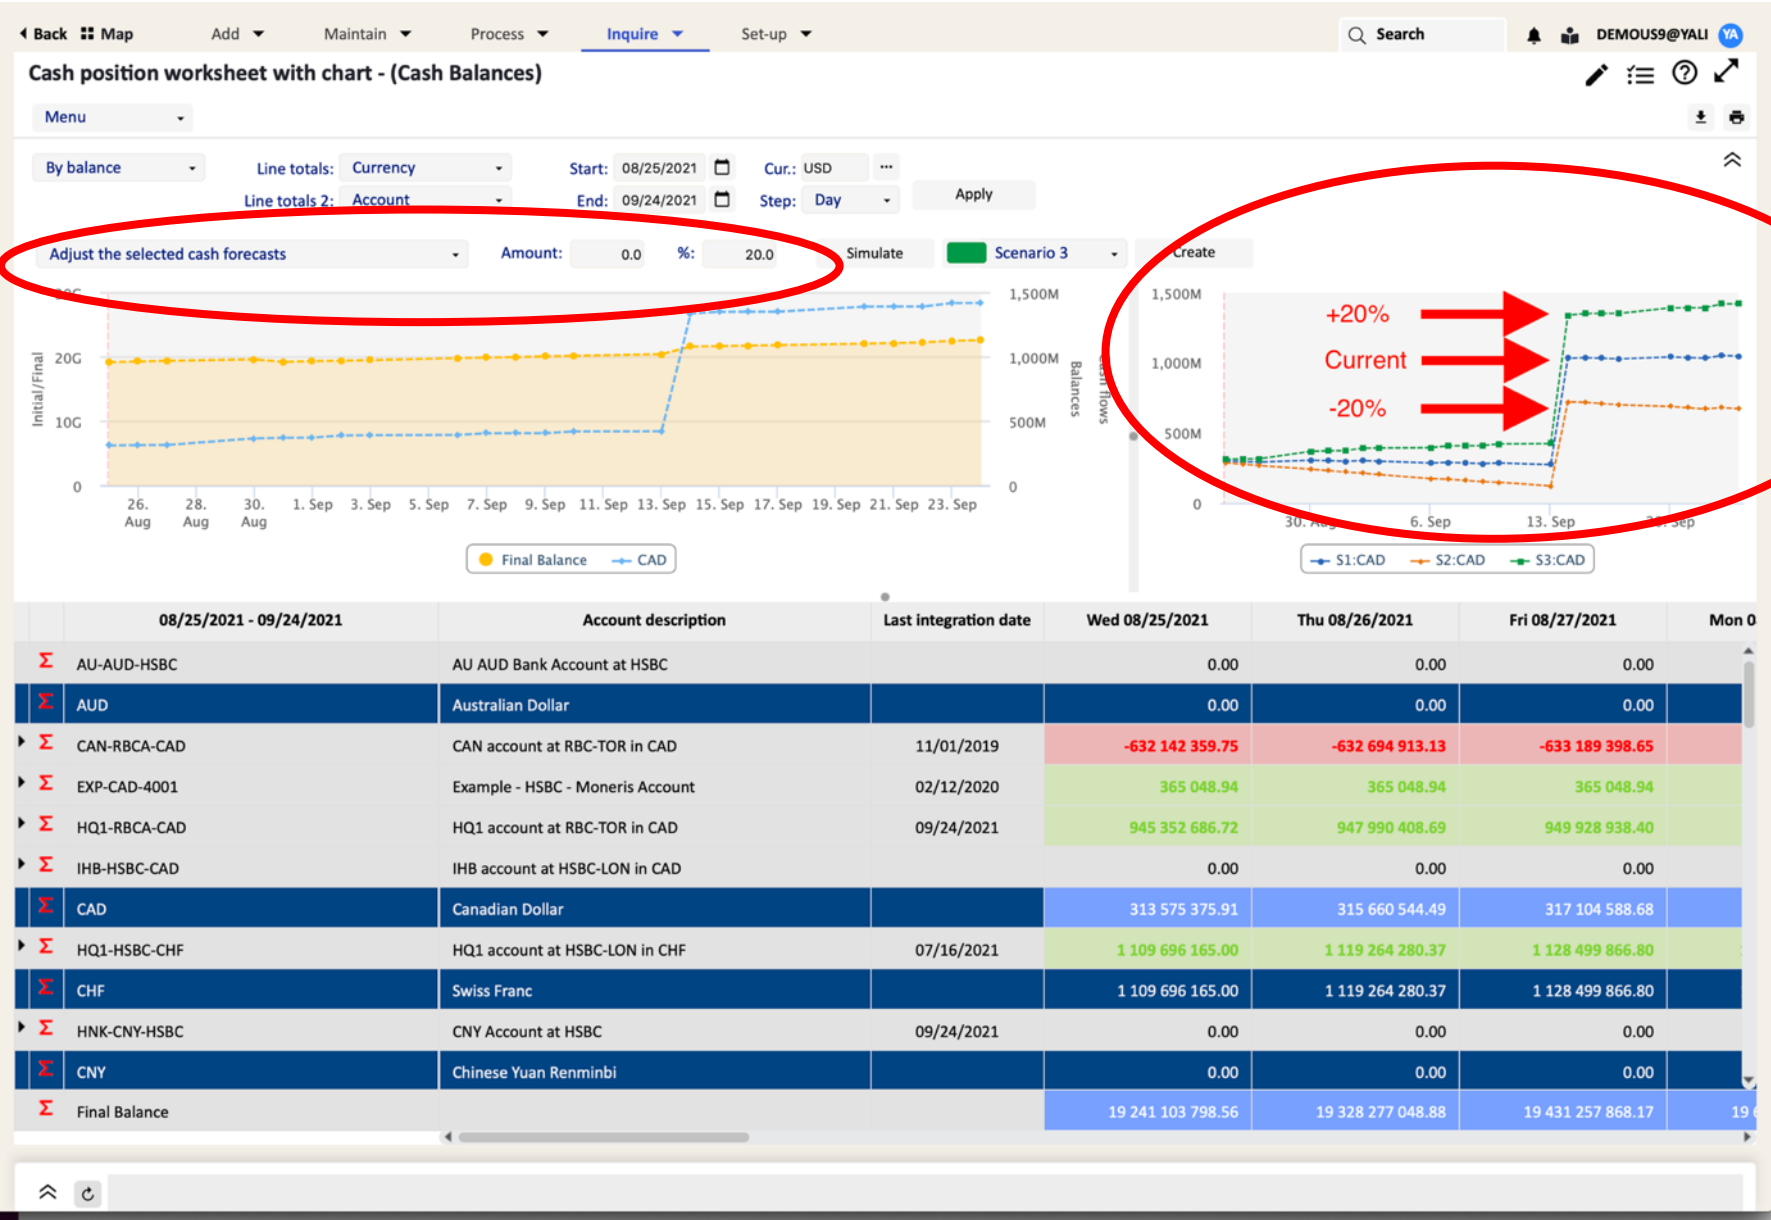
Back Map Add Maintain Process Inquire Set-up Search DEMOUS9@YALI YA

Cash position worksheet with chart - (Cash Balances)

Menu

By balance Line totals: Currency Start: 08/25/2021 Cur.: USD
Line totals 2: Account End: 09/24/2021 Step: Day Apply

Adjust the selected cash forecasts Amount: 0.0 %: 20.0 Simulate Scenario 3 Create

20G 10G 0 Initial/Final 1,500M 1,000M 500M 0 Balances Cash flows
26. Aug 28. Aug 30. Aug 1. Sep 3. Sep 5. Sep 7. Sep 9. Sep 11. Sep 13. Sep 15. Sep 17. Sep 19. Sep 21. Sep 23. Sep
Final Balance CAD

1,500M 1,000M 500M 0
+20%
Current
-20%
30. Aug 6. Sep 13. Sep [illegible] Sep
S1:CAD S2:CAD S3:CAD

| | 08/25/2021 - 09/24/2021 | Account description | Last integration date | Wed 08/25/2021 | Thu 08/26/2021 | Fri 08/27/2021 | Mon 0 |
|---|---|---|---|---|---|---|---|
| Σ | AU-AUD-HSBC | AU AUD Bank Account at HSBC | | 0.00 | 0.00 | 0.00 | |
| Σ | AUD | Australian Dollar | | 0.00 | 0.00 | 0.00 | |
| Σ | CAN-RBCA-CAD | CAN account at RBC-TOR in CAD | 11/01/2019 | -632 142 359.75 | -632 694 913.13 | -633 189 398.65 | |
| Σ | EXP-CAD-4001 | Example - HSBC - Moneris Account | 02/12/2020 | 365 048.94 | 365 048.94 | 365 048.94 | |
| Σ | HQ1-RBCA-CAD | HQ1 account at RBC-TOR in CAD | 09/24/2021 | 945 352 686.72 | 947 990 408.69 | 949 928 938.40 | |
| Σ | IHB-HSBC-CAD | IHB account at HSBC-LON in CAD | | 0.00 | 0.00 | 0.00 | |
| Σ | CAD | Canadian Dollar | | 313 575 375.91 | 315 660 544.49 | 317 104 588.68 | |
| Σ | HQ1-HSBC-CHF | HQ1 account at HSBC-LON in CHF | 07/16/2021 | 1 109 696 165.00 | 1 119 264 280.37 | 1 128 499 866.80 | |
| Σ | CHF | Swiss Franc | | 1 109 696 165.00 | 1 119 264 280.37 | 1 128 499 866.80 | |
| Σ | HNK-CNY-HSBC | CNY Account at HSBC | 09/24/2021 | 0.00 | 0.00 | 0.00 | |
| Σ | CNY | Chinese Yuan Renminbi | | 0.00 | 0.00 | 0.00 | |
| Σ | Final Balance | | | 19 241 103 798.56 | 19 328 277 048.88 | 19 431 257 868.17 | 19 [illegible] |